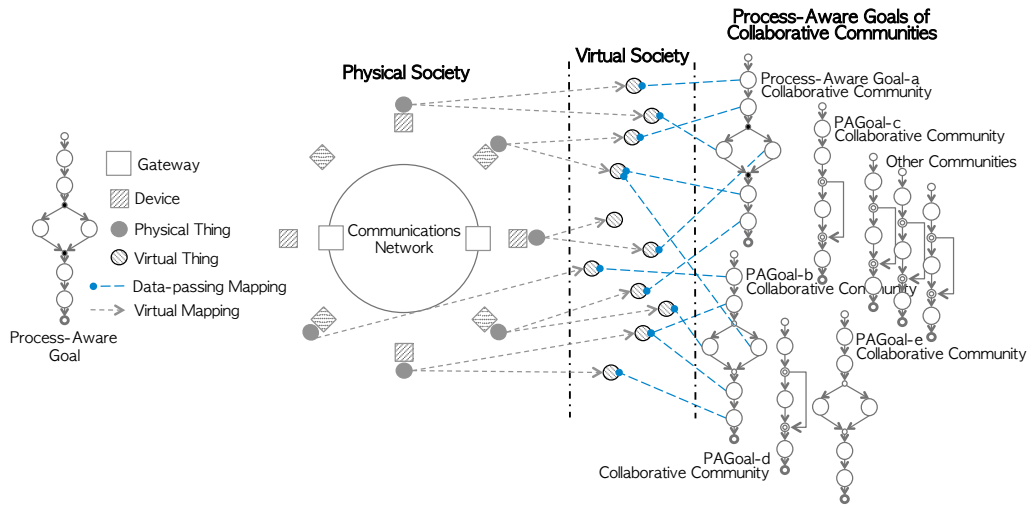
Process-Aware Goals of Collaborative Communities

Virtual Society

Physical Society

Process-Aware Goal-a Collaborative Community

PAGoal-c Collaborative Community

Other Communities

Gateway

Device

Physical Thing

Virtual Thing

Data-passing Mapping

Virtual Mapping

Communications Network

Process-Aware Goal

PAGoal-b Collaborative Community

PAGoal-e Collaborative Community

PAGoal-d Collaborative Community